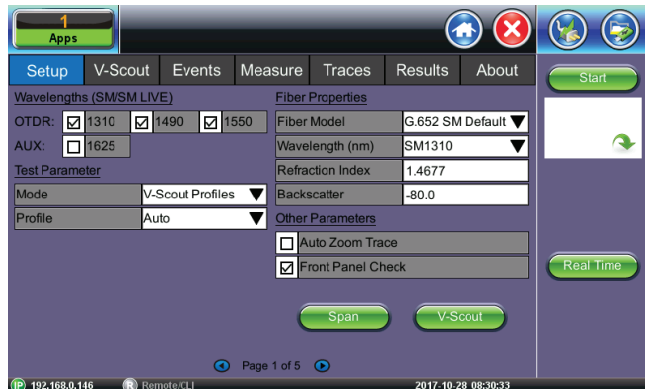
1
Apps

Setup
V-Scout
Events
Measure
Traces
Results
About

Start

Wavelengths (SM/SM LIVE)
OTDR: ☑ 1310 ☑ 1490 ☑ 1550
AUX: ☐ 1625

Test Parameter

| Mode | V-Scout Profiles |
|---|---|
| Profile | Auto |

Fiber Properties

| Fiber Model | G.652 SM Default |
|---|---|
| Wavelength (nm) | SM1310 |
| Refraction Index | 1.4677 |
| Backscatter | -80.0 |

Other Parameters
☐ Auto Zoom Trace
☑ Front Panel Check

Real Time

Span
V-Scout

Page 1 of 5

IP 192.168.0.146
R Remote/CLI
2017-10-28 08:30:33